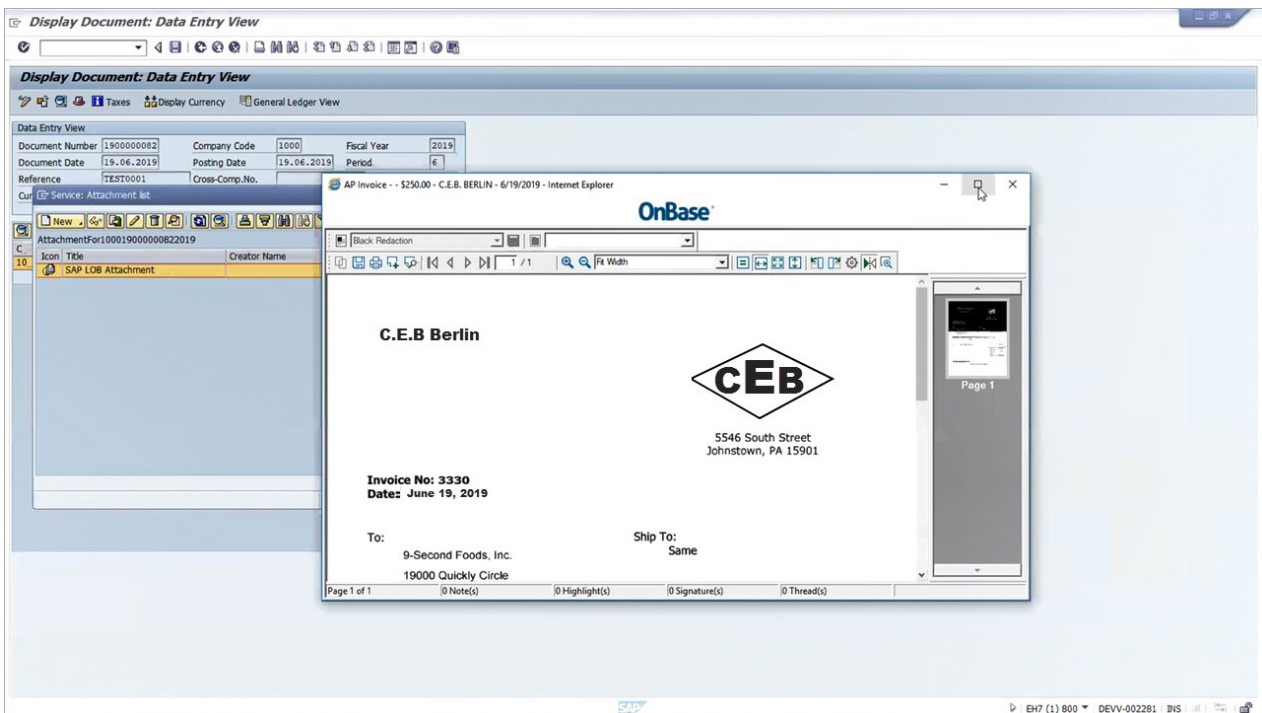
Display Document: Data Entry View

Display Document: Data Entry View

Taxes Display Currency General Ledger View

Data Entry View

| Document Number | 1900000082 | Company Code | 1000 | Fiscal Year | 2019 |
|---|---|---|---|---|---|
| Document Date | 19.06.2019 | Posting Date | 19.06.2019 | Period | 6 |
| Reference | TEST0001 | Cross-Comp.No. | | | |

Service: Attachment list

New

AttachmentFor10001900000822019

| Icon | Title | Creator Name |
|---|---|---|
| | SAP LOB Attachment | |

AP Invoice - - $250.00 - C.E.B. BERLIN - 6/19/2019 - Internet Explorer

OnBase

Black Redaction

1 / 1

Fit Width

C.E.B Berlin

CEB

5546 South Street
Johnstown, PA 15901

Invoice No: 3330
Date: June 19, 2019

To:
9-Second Foods, Inc.
19000 Quickly Circle

Ship To:
Same

Page 1

Page 1 of 1 | 0 Note(s) | 0 Highlight(s) | 0 Signature(s) | 0 Thread(s)

SAP

EH7 (1) 800 DEVV-002281 INS